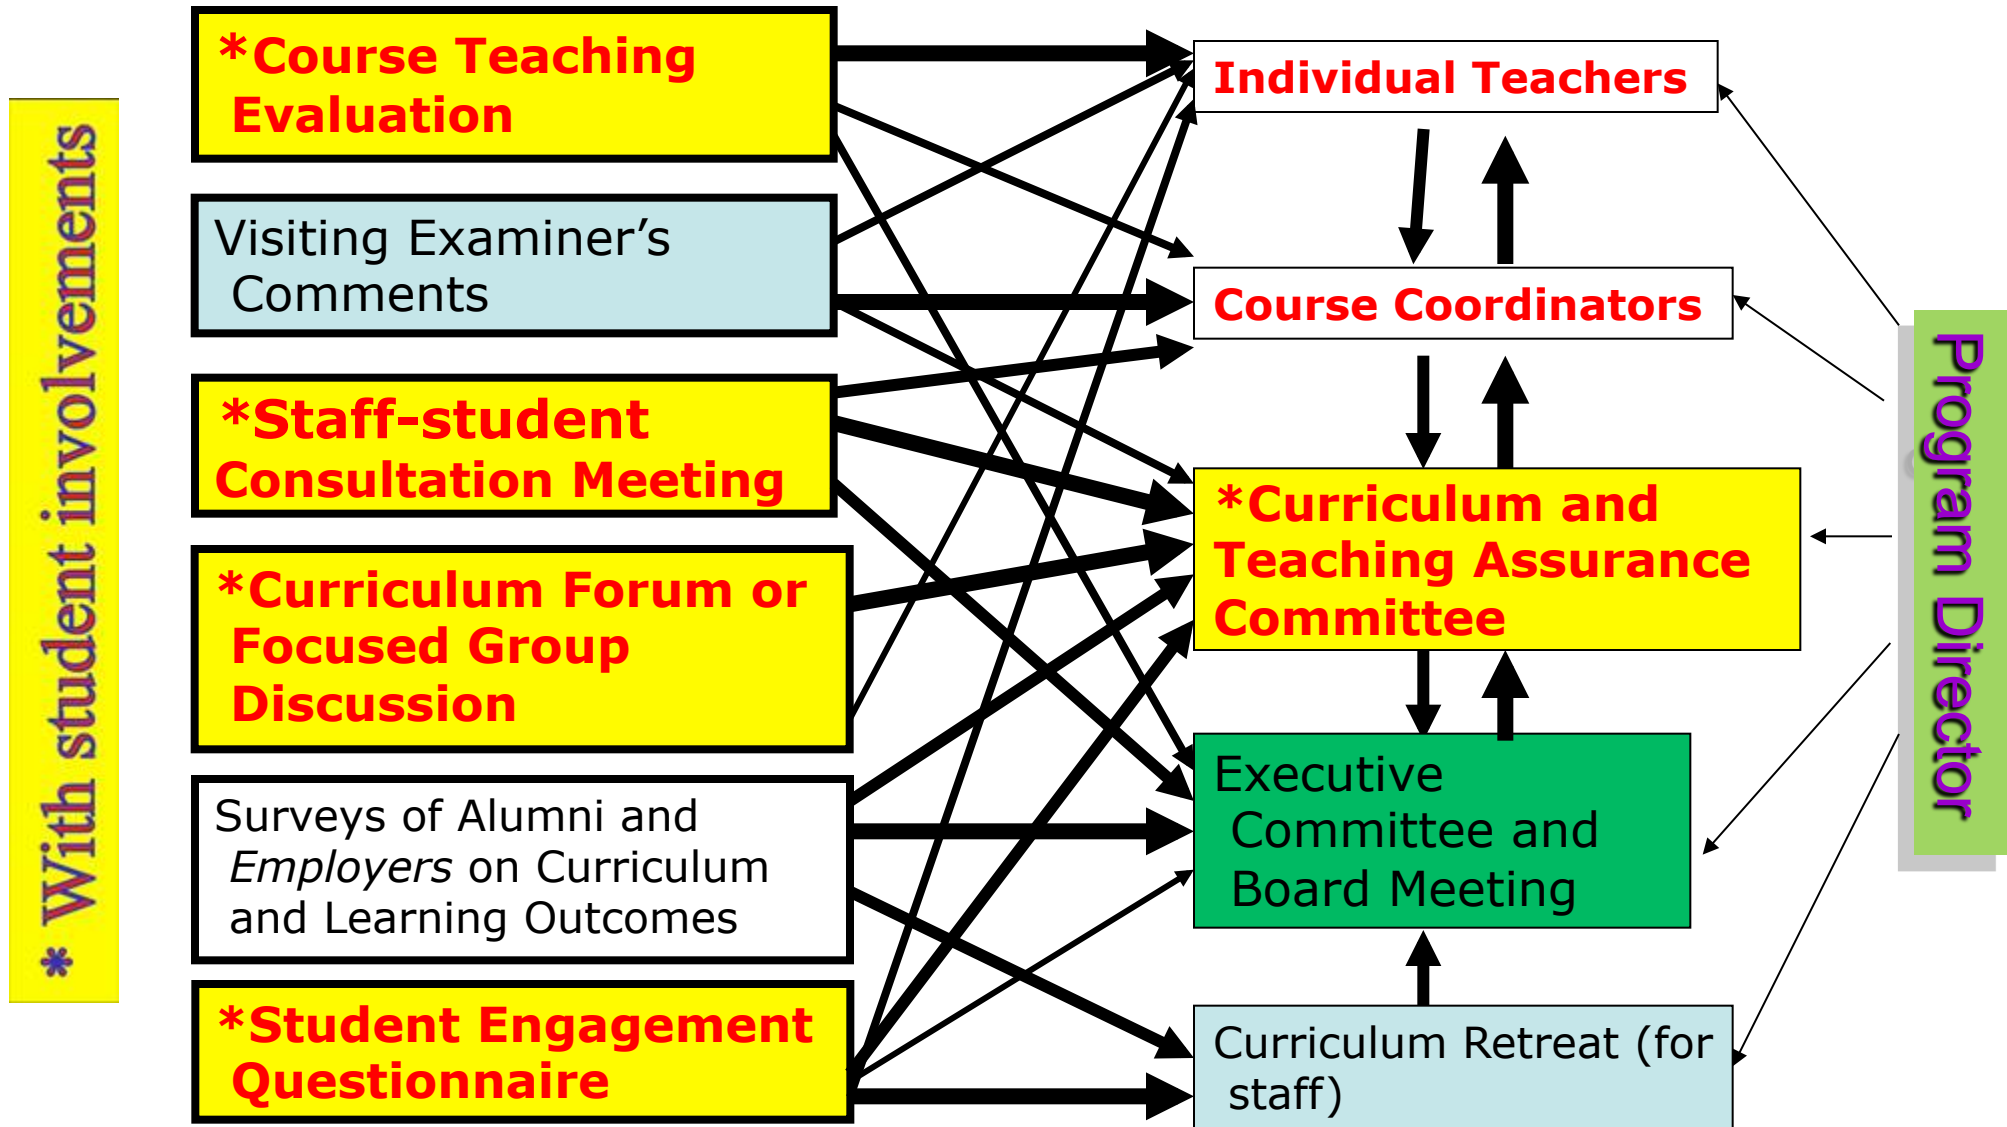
* With student involvements

*Course Teaching Evaluation

Visiting Examiner's Comments

*Staff-student Consultation Meeting

*Curriculum Forum or Focused Group Discussion

Surveys of Alumni and *Employers* on Curriculum and Learning Outcomes

*Student Engagement Questionnaire

Individual Teachers

Course Coordinators

*Curriculum and Teaching Assurance Committee

Executive Committee and Board Meeting

Curriculum Retreat (for staff)

Program Director